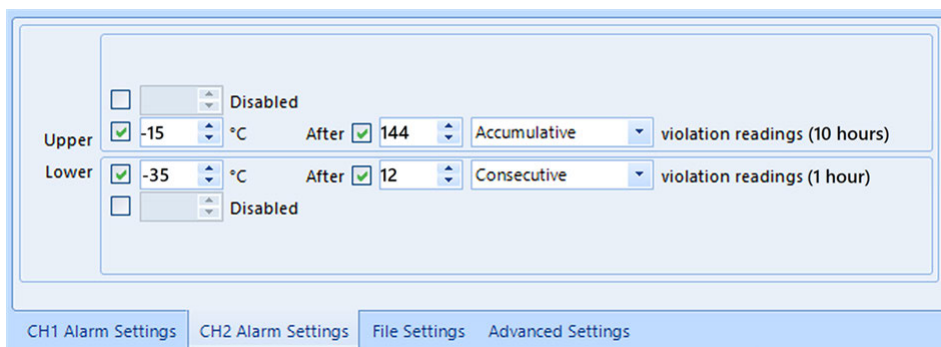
Disabled

Upper -15 °C After 144 Accumulative violation readings (10 hours)

Lower -35 °C After 12 Consecutive violation readings (1 hour)

Disabled

CH1 Alarm Settings CH2 Alarm Settings File Settings Advanced Settings